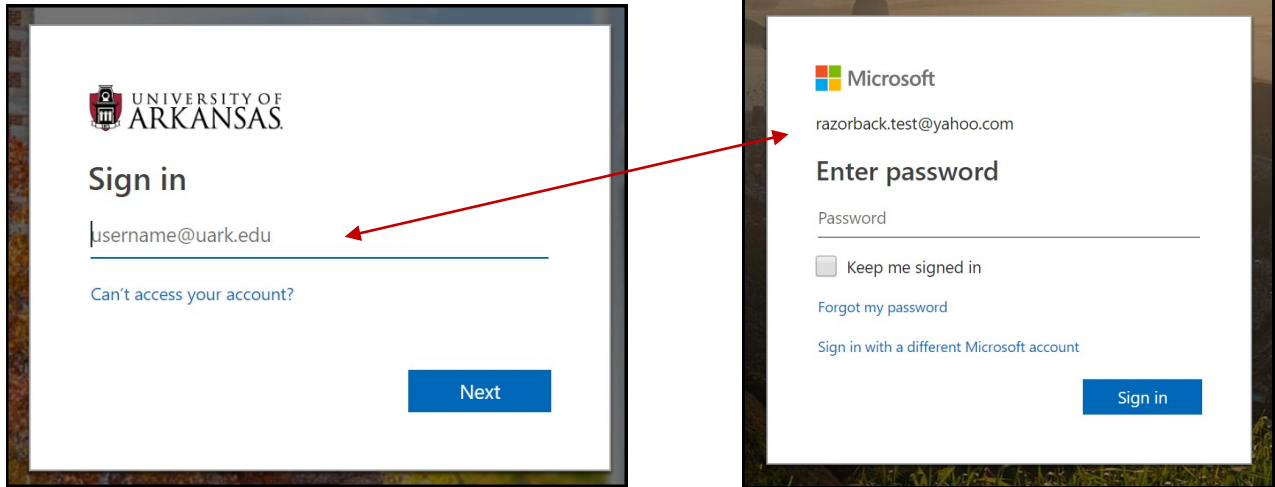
UNIVERSITY OF ARKANSAS.

Sign in

username@uark.edu

Can't access your account?

Next

Microsoft

razorback.test@yahoo.com

Enter password

Password

Keep me signed in

Forgot my password

Sign in with a different Microsoft account

Sign in